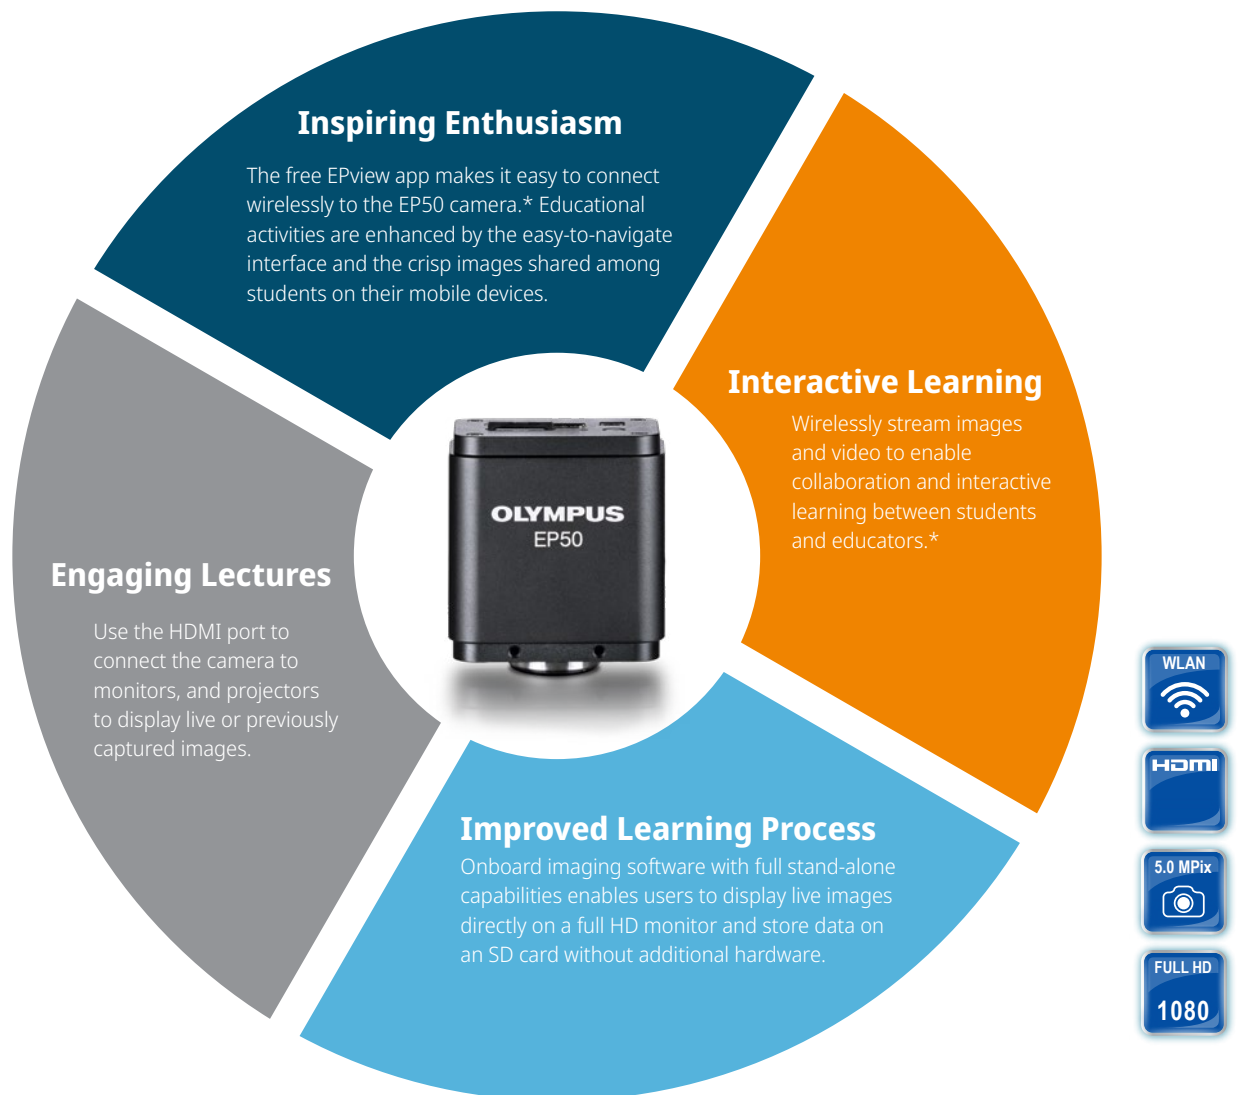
Inspiring Enthusiasm

The free EPview app makes it easy to connect wirelessly to the EP50 camera.* Educational activities are enhanced by the easy-to-navigate interface and the crisp images shared among students on their mobile devices.

Interactive Learning

Wirelessly stream images and video to enable collaboration and interactive learning between students and educators.*

OLYMPUS
EP50

Engaging Lectures

Use the HDMI port to connect the camera to monitors, and projectors to display live or previously captured images.

Improved Learning Process

Onboard imaging software with full stand-alone capabilities enables users to display live images directly on a full HD monitor and store data on an SD card without additional hardware.

WLAN

HDMI

5.0 MPix

FULL HD
1080